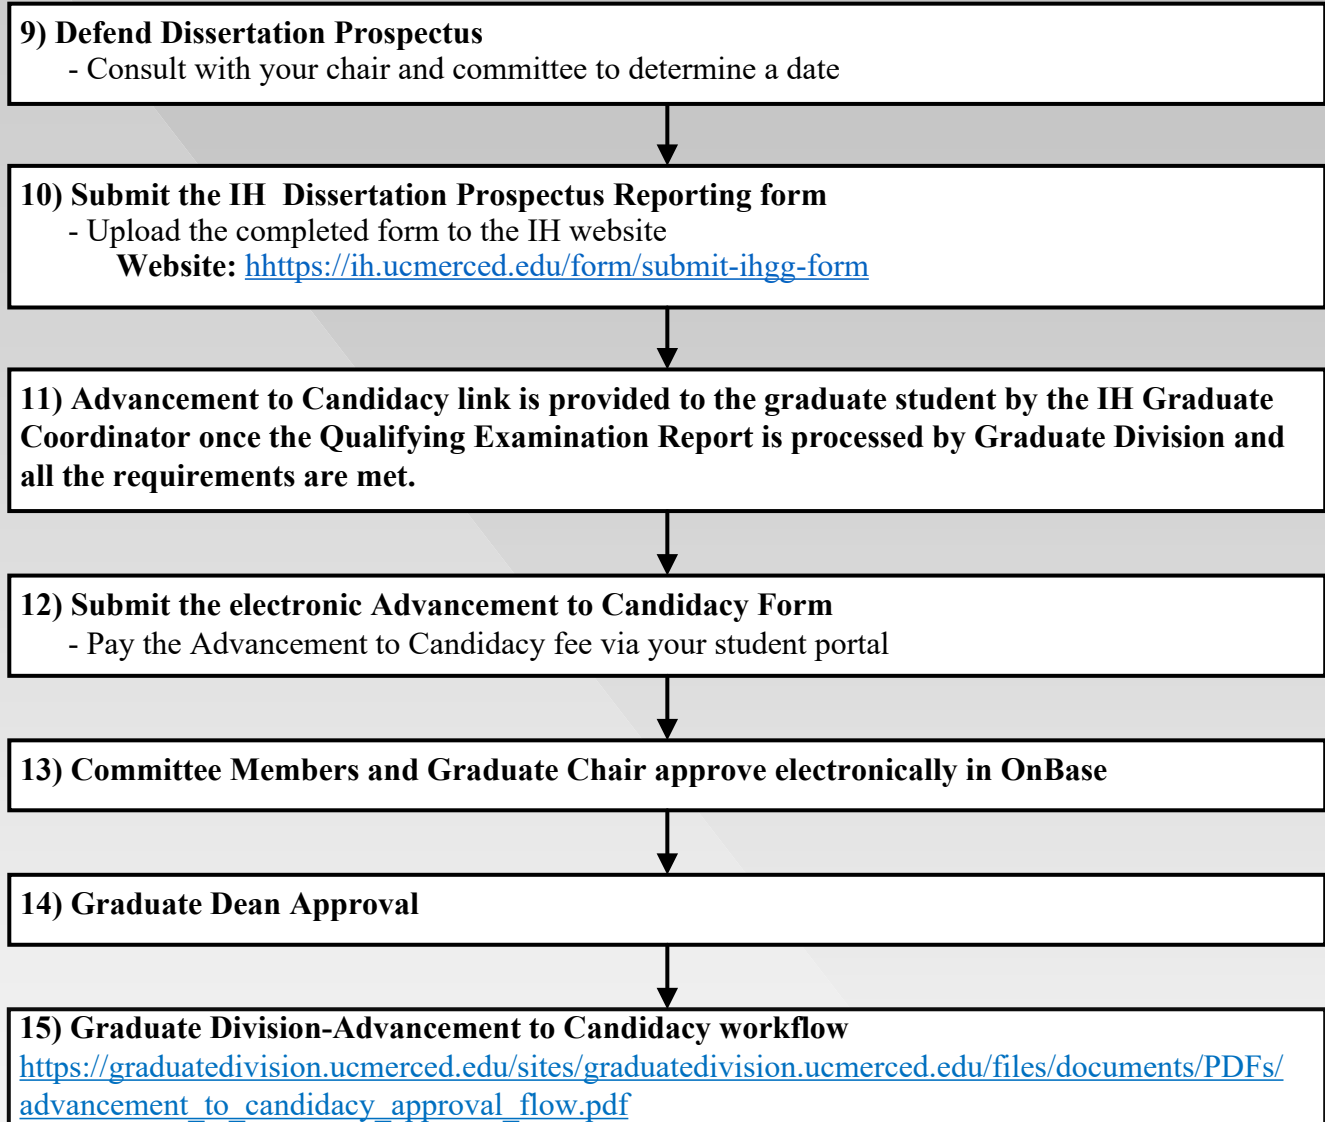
9) Defend Dissertation Prospectus
- Consult with your chair and committee to determine a date

10) Submit the IH Dissertation Prospectus Reporting form
- Upload the completed form to the IH website
Website: hhttps://ih.ucmerced.edu/form/submit-ihgg-form

11) Advancement to Candidacy link is provided to the graduate student by the IH Graduate Coordinator once the Qualifying Examination Report is processed by Graduate Division and all the requirements are met.

12) Submit the electronic Advancement to Candidacy Form
- Pay the Advancement to Candidacy fee via your student portal

13) Committee Members and Graduate Chair approve electronically in OnBase

14) Graduate Dean Approval

15) Graduate Division-Advancement to Candidacy workflow
https://graduatedivision.ucmerced.edu/sites/graduatedivision.ucmerced.edu/files/documents/PDFs/advancement_to_candidacy_approval_flow.pdf